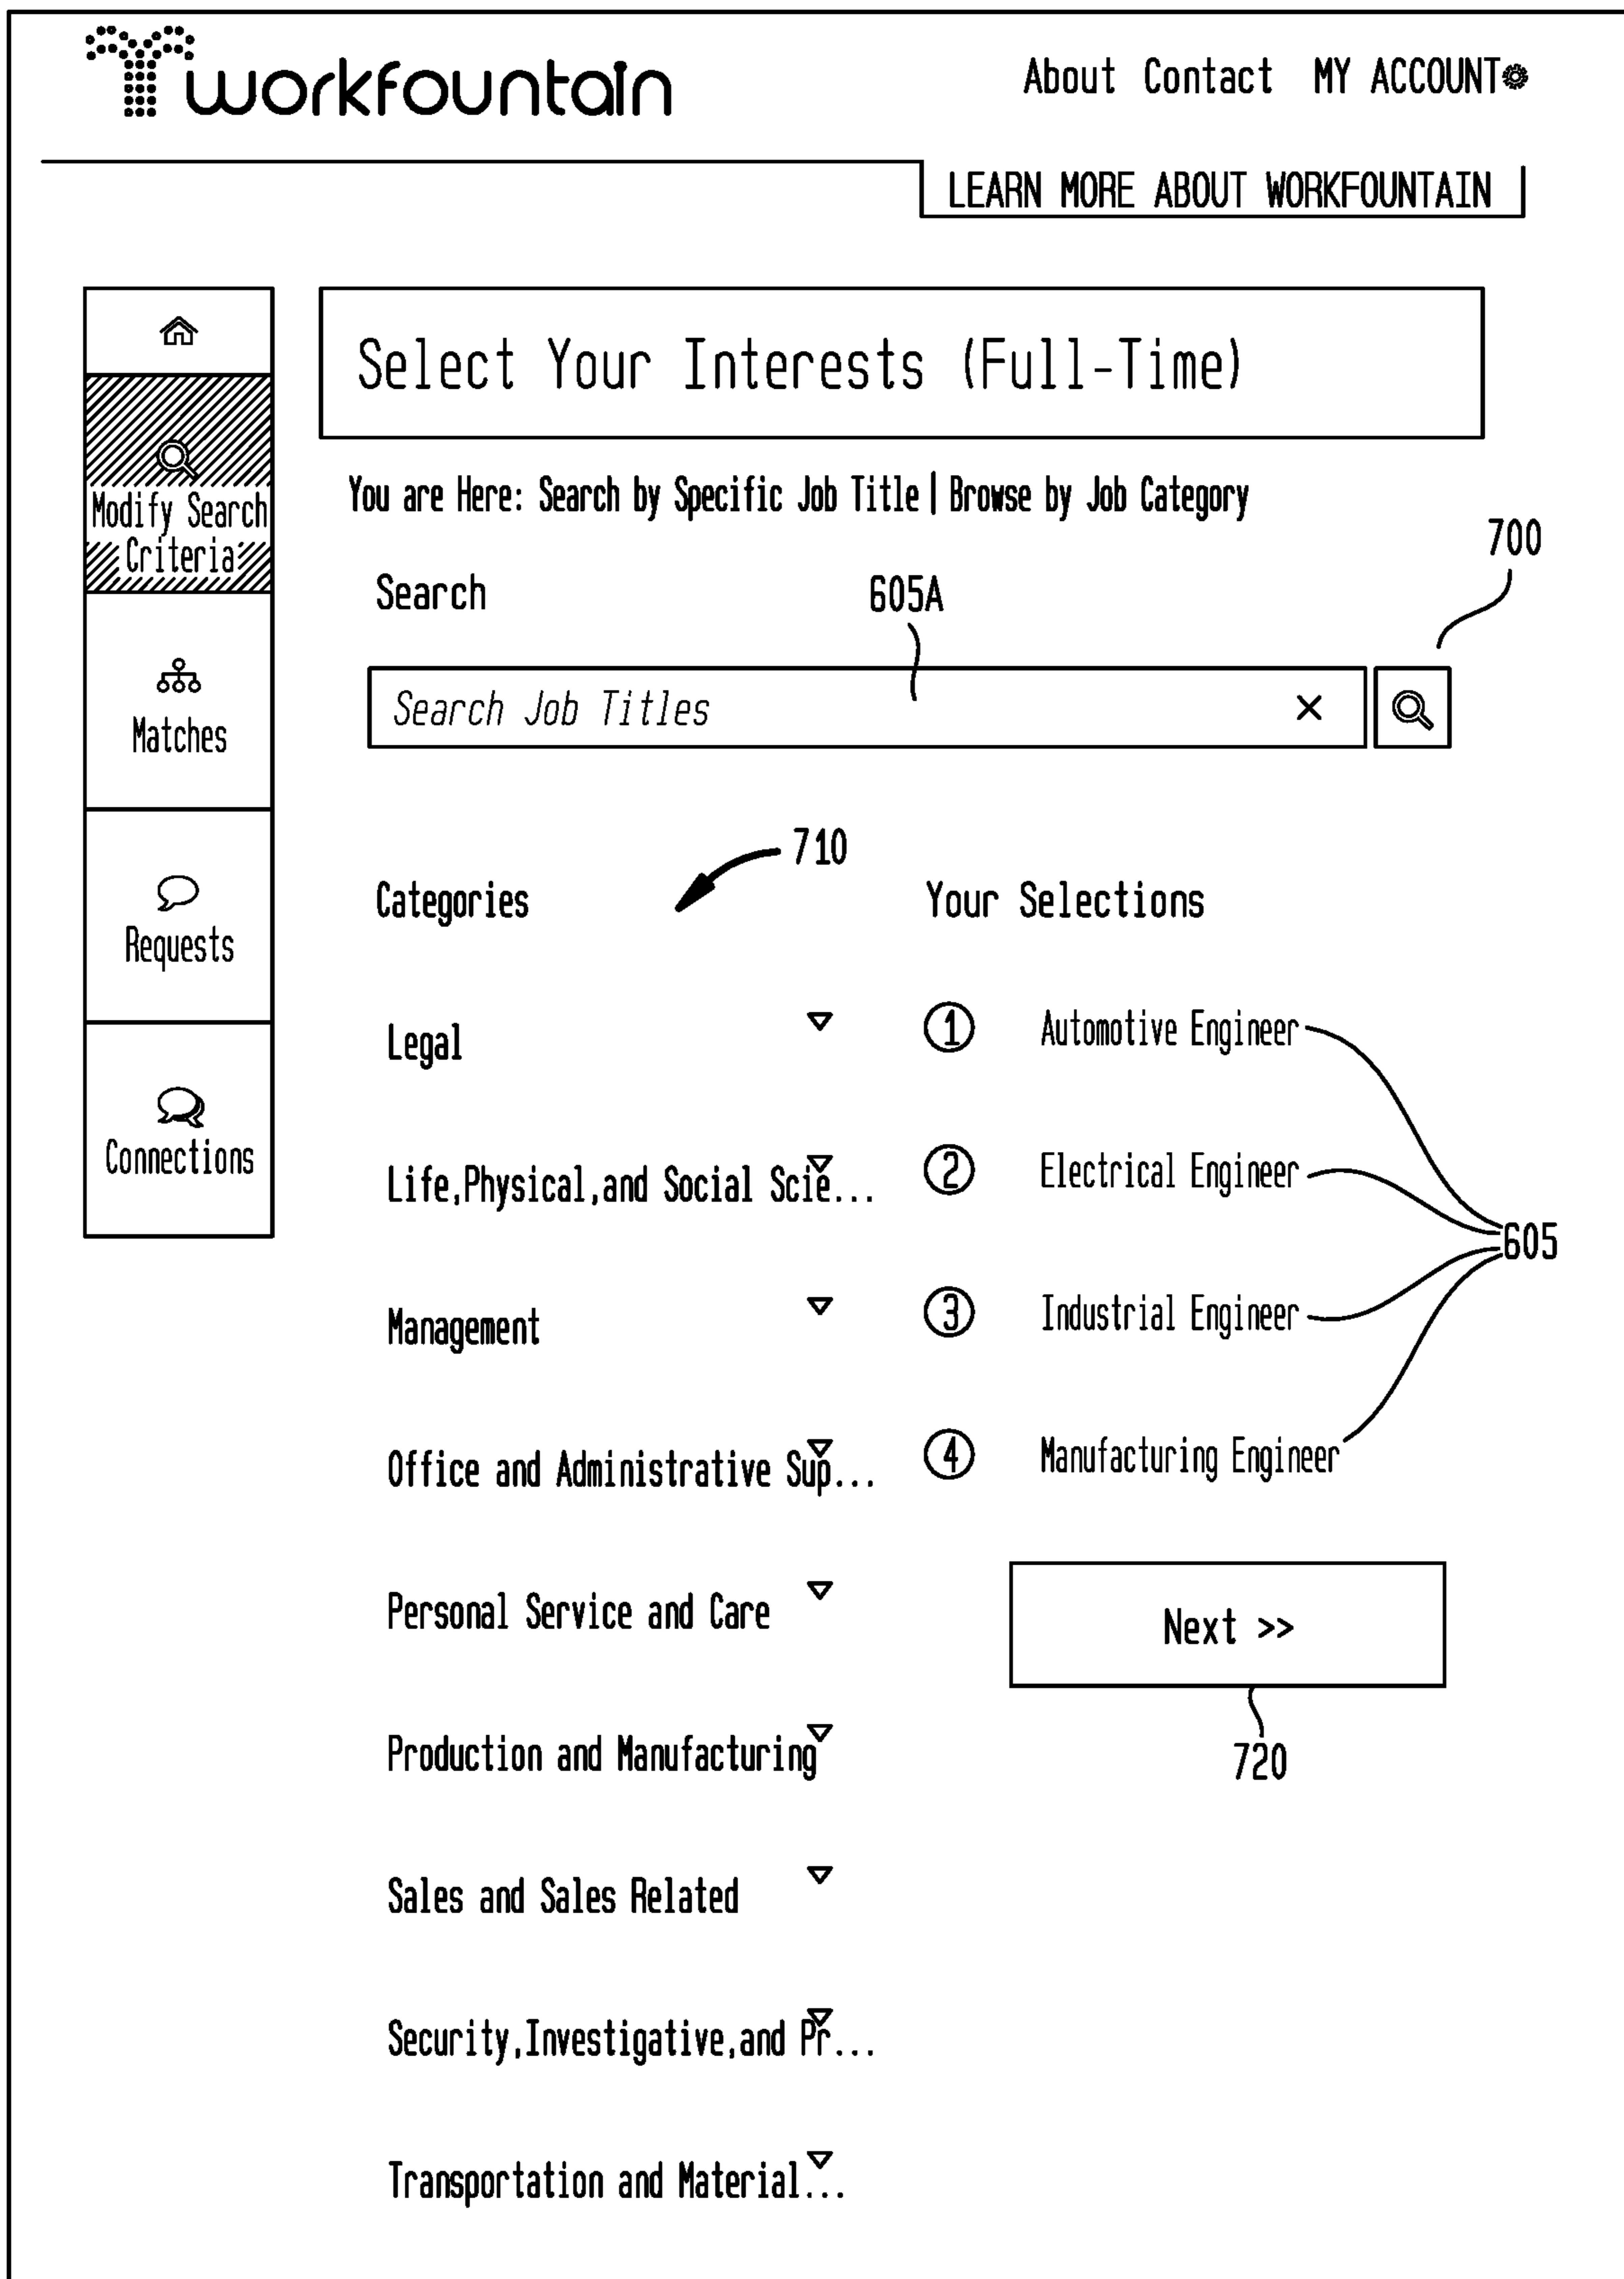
workfountain

About Contact MY ACCOUNT

LEARN MORE ABOUT WORKFOUNTAIN

Modify Search Criteria

Matches

Requests

Connections

Select Your Interests (Full-Time)

You are Here: Search by Specific Job Title | Browse by Job Category

700

Search

605A

Search Job Titles ×

710

Categories

Your Selections

Legal

Life,Physical,and Social Scie...

Management

Office and Administrative Sup...

Personal Service and Care

Production and Manufacturing

Sales and Sales Related

Security,Investigative,and Pr...

Transportation and Material...

① Automotive Engineer

② Electrical Engineer

③ Industrial Engineer

④ Manufacturing Engineer

605

Next >>

720